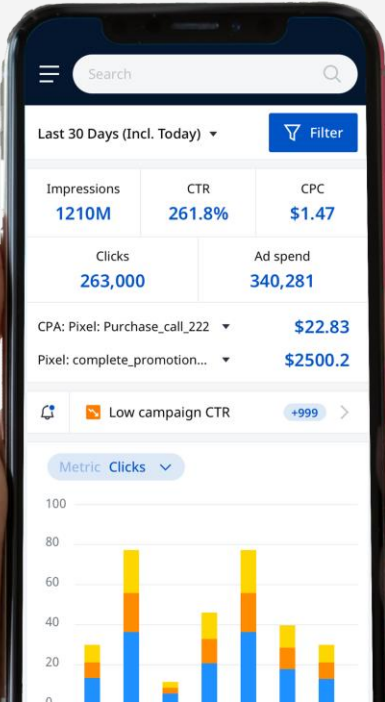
Search

Last 30 Days (Incl. Today)

Filter

| Impressions | CTR | CPC |
|---|---|---|
| 1210M | 261.8% | $1.47 |

| Clicks | Ad spend |
|---|---|
| 263,000 | 340,281 |

CPA: Pixel: Purchase_call_222 $22.83

Pixel: complete_promotion... $2500.2

Low campaign CTR +999

Metric Clicks

100
80
60
40
20